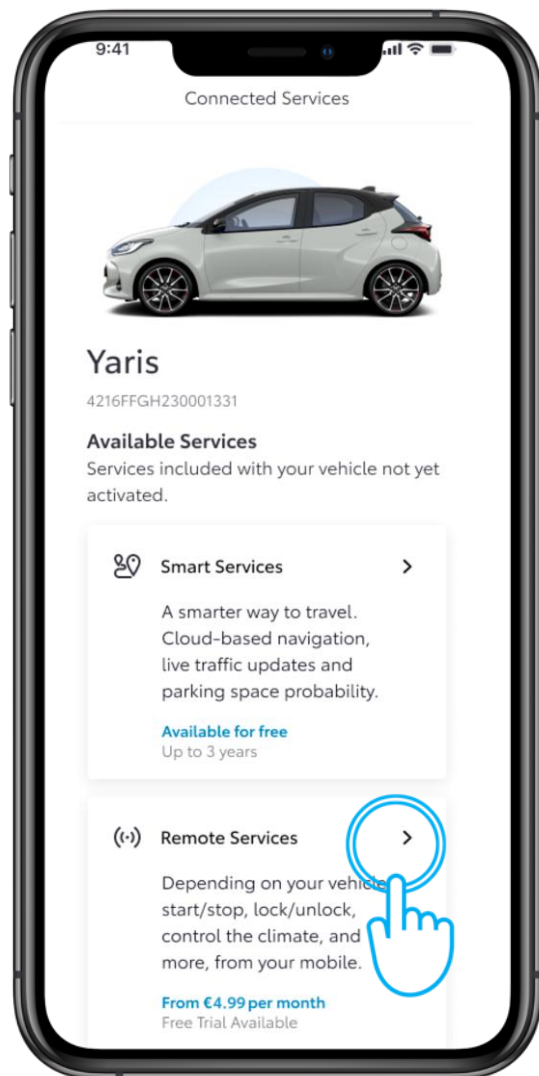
9:41

Connected Services

Yaris

4216FFGH230001331

Available Services

Services included with your vehicle not yet activated.

Smart Services

A smarter way to travel. Cloud-based navigation, live traffic updates and parking space probability.

Available for free

Up to 3 years

Remote Services

Depending on your vehicle start/stop, lock/unlock, control the climate, and more, from your mobile.

From €4.99 per month

Free Trial Available